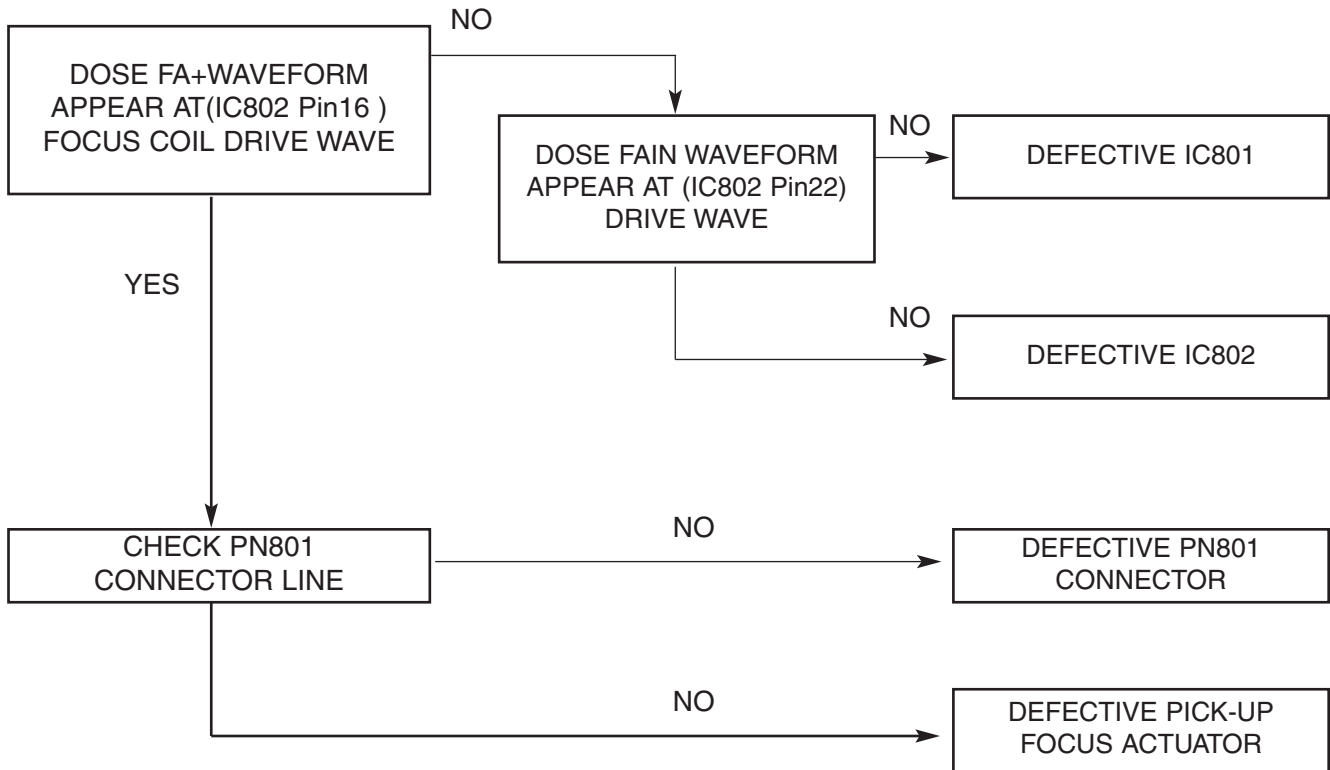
DOSE FA+WAVEFORM APPEAR AT(IC802 Pin16 ) FOCUS COIL DRIVE WAVE

NO

DOSE FAIN WAVEFORM APPEAR AT (IC802 Pin22) DRIVE WAVE

NO

DEFECTIVE IC801

YES

NO

DEFECTIVE IC802

CHECK PN801 CONNECTOR LINE

NO

DEFECTIVE PN801 CONNECTOR

NO

DEFECTIVE PICK-UP FOCUS ACTUATOR